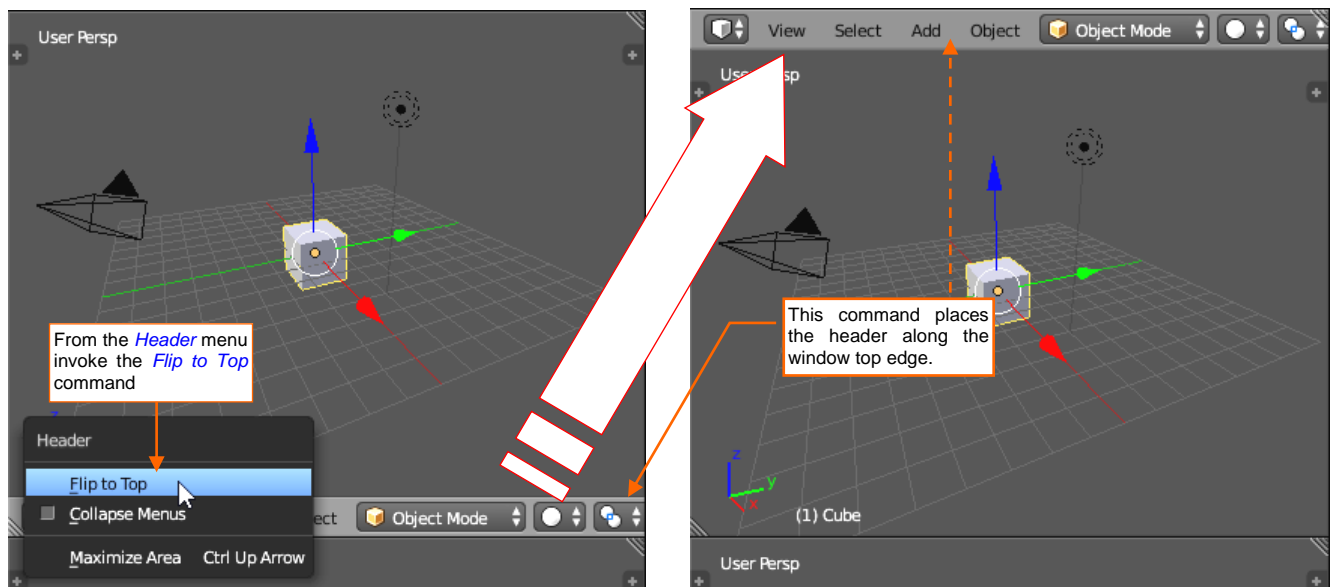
User Persp

From the *Header* menu invoke the *Flip to Top* command

Header

Flip to Top

Collapse Menus

Maximize Area Ctrl Up Arrow

ect Object Mode

View Select Add Object Object Mode

User Persp

This command places the header along the window top edge.

(1) Cube

User Persp